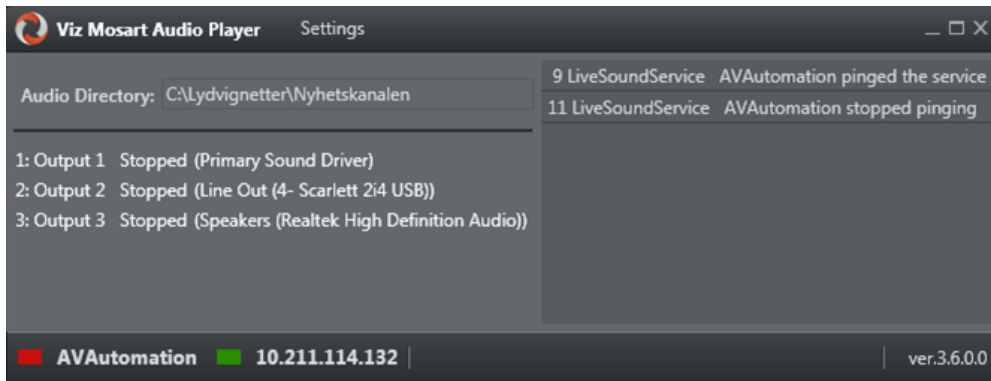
Viz Mosart Audio Player Settings

Audio Directory: C:\Lydvignetter\Nyhetskanalen

1: Output 1 Stopped (Primary Sound Driver)
2: Output 2 Stopped (Line Out (4- Scarlett 2i4 USB))
3: Output 3 Stopped (Speakers (Realtek High Definition Audio))

9 LiveSoundService AVAutomation pinged the service
11 LiveSoundService AVAutomation stopped pinging

AVAutomation 10.211.114.132 ver.3.6.0.0